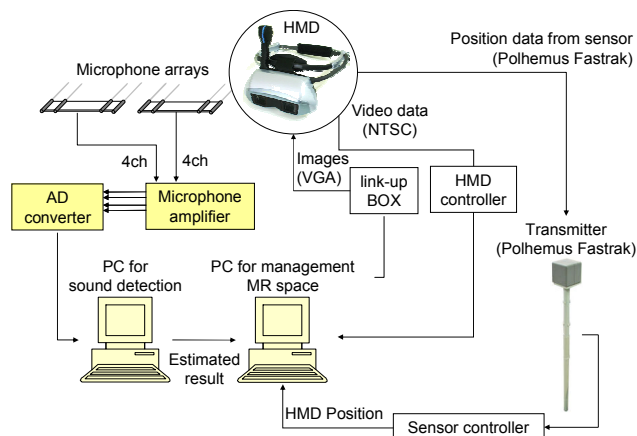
HMD

Position data from sensor (Polhemus Fastrak)

Microphone arrays

Video data (NTSC)

4ch

4ch

Images (VGA)

AD converter

Microphone amplifier

link-up BOX

HMD controller

Transmitter (Polhemus Fastrak)

PC for sound detection

PC for management MR space

Estimated result

HMD Position

Sensor controller